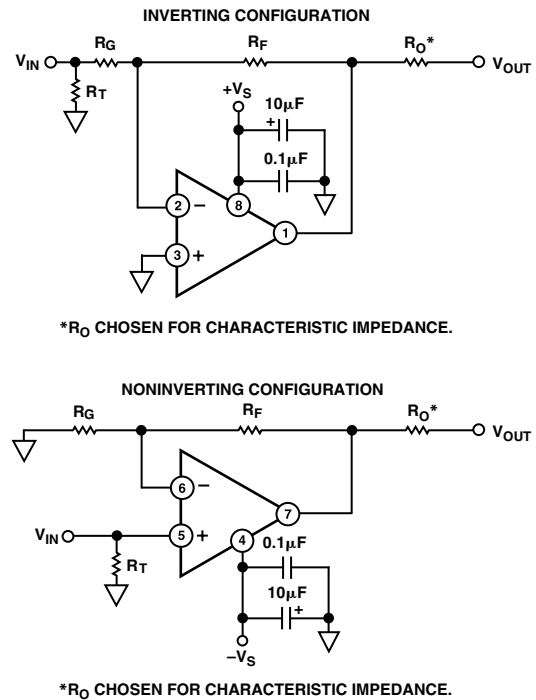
INVERTING CONFIGURATION

$V_{IN}$

$R_G$

$R_F$

$R_O$*

$V_{OUT}$

$R_T$

$+V_S$

10μF

+

0.1μF

2

−

8

1

3

+

*$R_O$ CHOSEN FOR CHARACTERISTIC IMPEDANCE.

NONINVERTING CONFIGURATION

$R_G$

$R_F$

$R_O$*

$V_{OUT}$

6

−

7

$V_{IN}$

5

+

4

0.1μF

$R_T$

10μF

+

$-V_S$

*$R_O$ CHOSEN FOR CHARACTERISTIC IMPEDANCE.